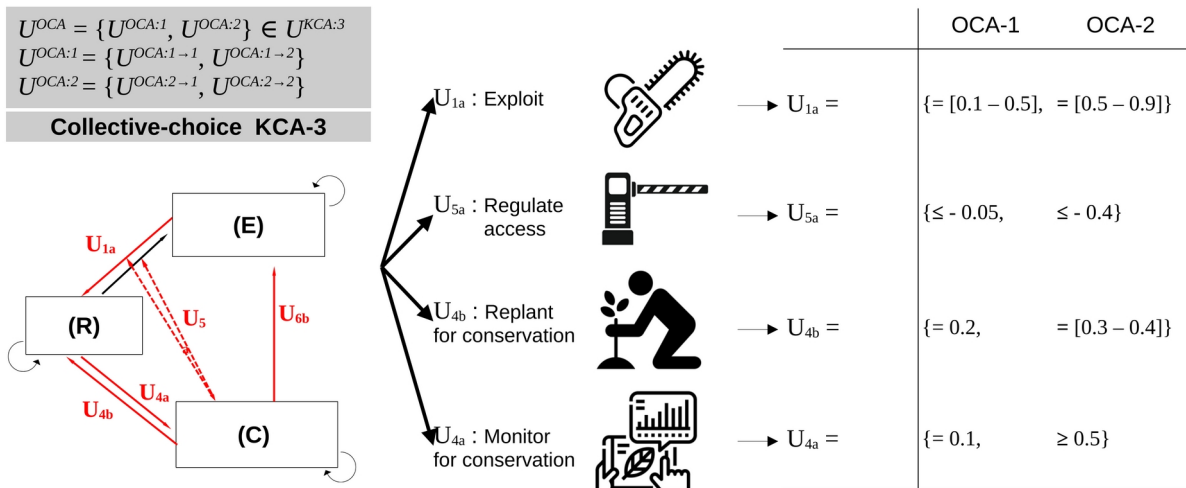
$U^{OCA} = \{U^{OCA:1}, U^{OCA:2}\} \in U^{KCA:3}$
$U^{OCA:1} = \{U^{OCA:1\rightarrow 1}, U^{OCA:1\rightarrow 2}\}$
$U^{OCA:2} = \{U^{OCA:2\rightarrow 1}, U^{OCA:2\rightarrow 2}\}$

Collective-choice KCA-3

(E)

$U_{1a}$

(R)

$U_5$

$U_{6b}$

$U_{4a}$

$U_{4b}$

(C)

$U_{1a}$ : Exploit

$U_{5a}$ : Regulate access

$U_{4b}$ : Replant for conservation

$U_{4a}$ : Monitor for conservation

| | OCA-1 | OCA-2 |
|---|---|---|
| $U_{1a}$ = | {= [0.1 – 0.5], | = [0.5 – 0.9]} |
| $U_{5a}$ = | {≤ - 0.05, | ≤ - 0.4} |
| $U_{4b}$ = | {= 0.2, | = [0.3 – 0.4]} |
| $U_{4a}$ = | {= 0.1, | ≥ 0.5} |